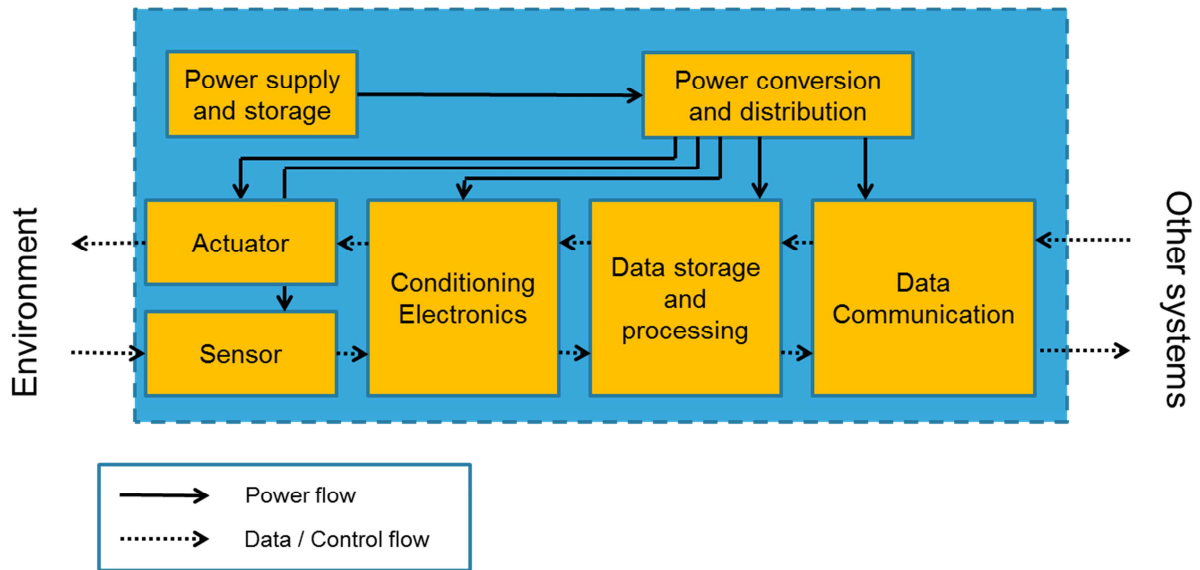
Environment

Power supply and storage

Power conversion and distribution

Actuator

Sensor

Conditioning Electronics

Data storage and processing

Data Communication

Other systems

Power flow

Data / Control flow